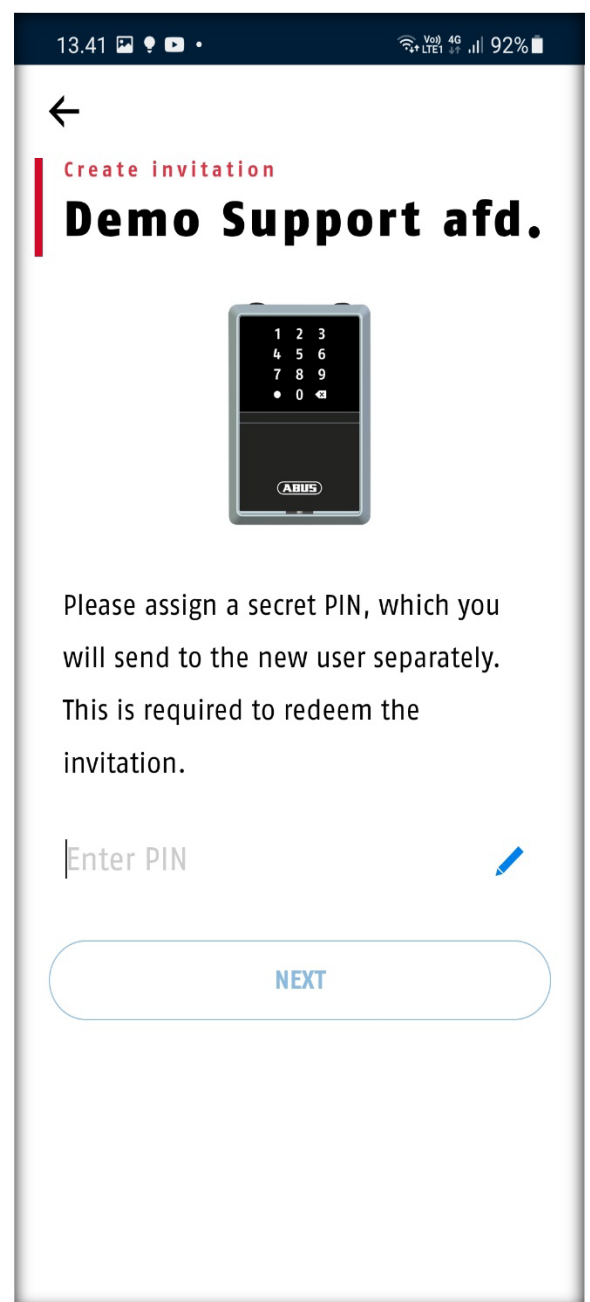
13.41

Vo)) LTE1 4G 92%

Create invitation

Demo Support afd.

1 2 3
4 5 6
7 8 9
0

ABUS

Please assign a secret PIN, which you will send to the new user separately. This is required to redeem the invitation.

Enter PIN

NEXT